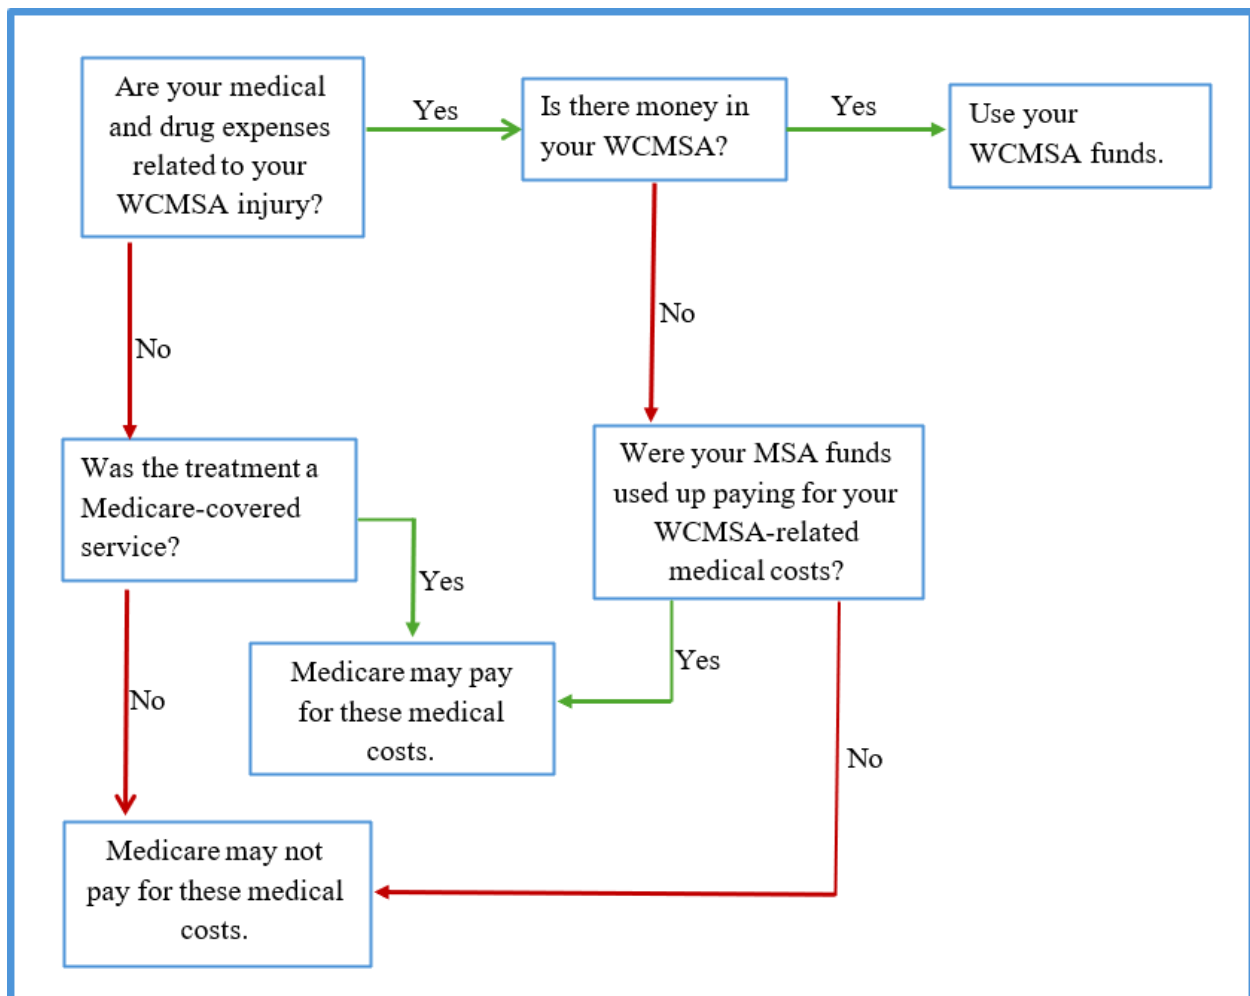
Are your medical and drug expenses related to your WCMSA injury?

Yes

Is there money in your WCMSA?

Yes

Use your WCMSA funds.

No

No

Was the treatment a Medicare-covered service?

Were your MSA funds used up paying for your WCMSA-related medical costs?

Yes

Yes

Medicare may pay for these medical costs.

No

No

Medicare may not pay for these medical costs.